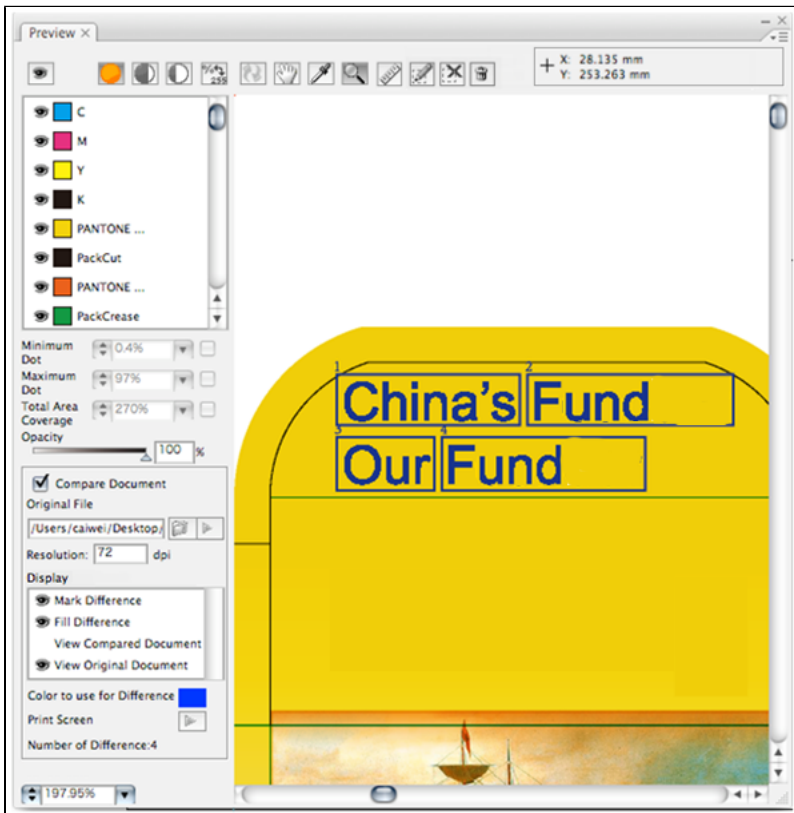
Preview ×

X: 28.135 mm
Y: 253.263 mm

C
M
Y
K
PANTONE ...
PackCut
PANTONE ...
PackCrease

Minimum Dot 0.4%
Maximum Dot 97%
Total Area Coverage 270%
Opacity 100 %

Compare Document
Original File
/Users/caiwei/Desktop/
Resolution: 72 dpi
Display
Mark Difference
Fill Difference
View Compared Document
View Original Document
Color to use for Difference
Print Screen
Number of Difference:4

197.95%

1 China's 2 Fund
3 Our 4 Fund